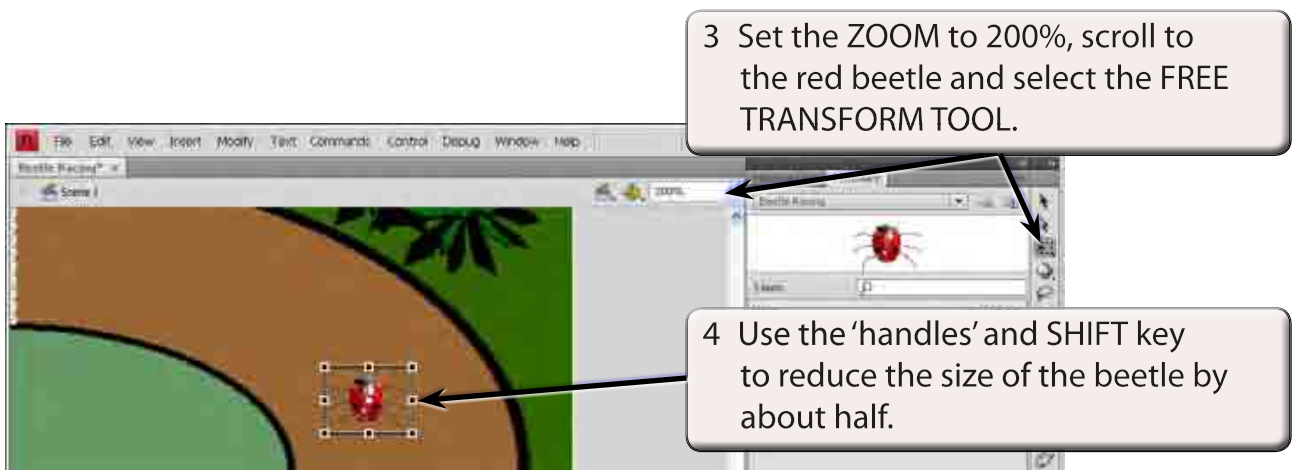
3 Set the ZOOM to 200%, scroll to the red beetle and select the FREE TRANSFORM TOOL.

File Edit View Insert Modify Text Commands Control Debug Window Help

Beetle Racing* ×

Scene 1

200%

Beetle Racing

Name

4 Use the 'handles' and SHIFT key to reduce the size of the beetle by about half.